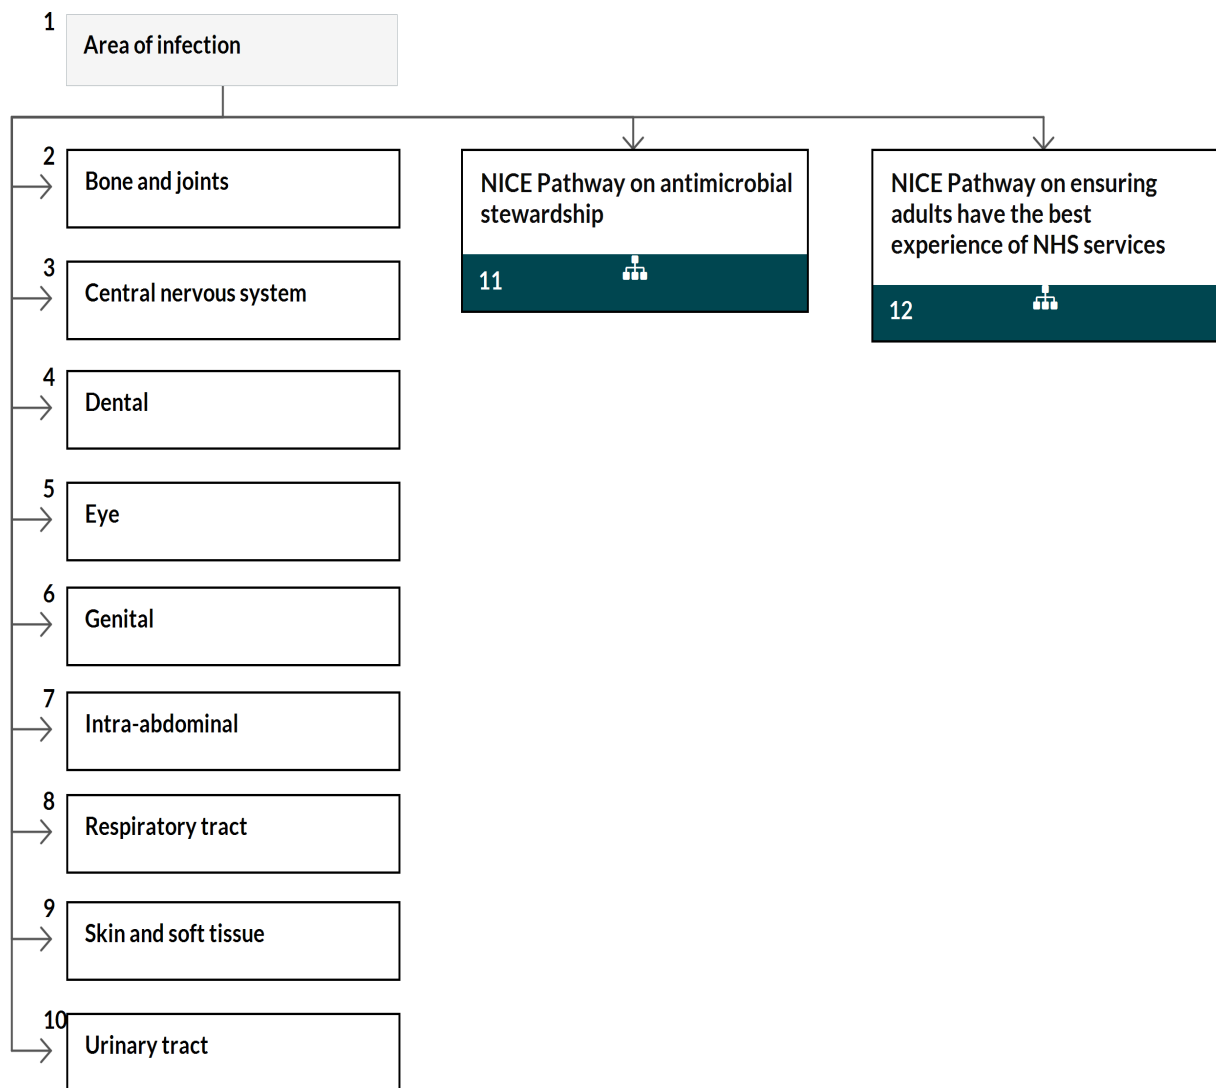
1
Area of infection

2
Bone and joints

3
Central nervous system

4
Dental

5
Eye

6
Genital

7
Intra-abdominal

8
Respiratory tract

9
Skin and soft tissue

10
Urinary tract

NICE Pathway on antimicrobial stewardship
11

NICE Pathway on ensuring adults have the best experience of NHS services
12